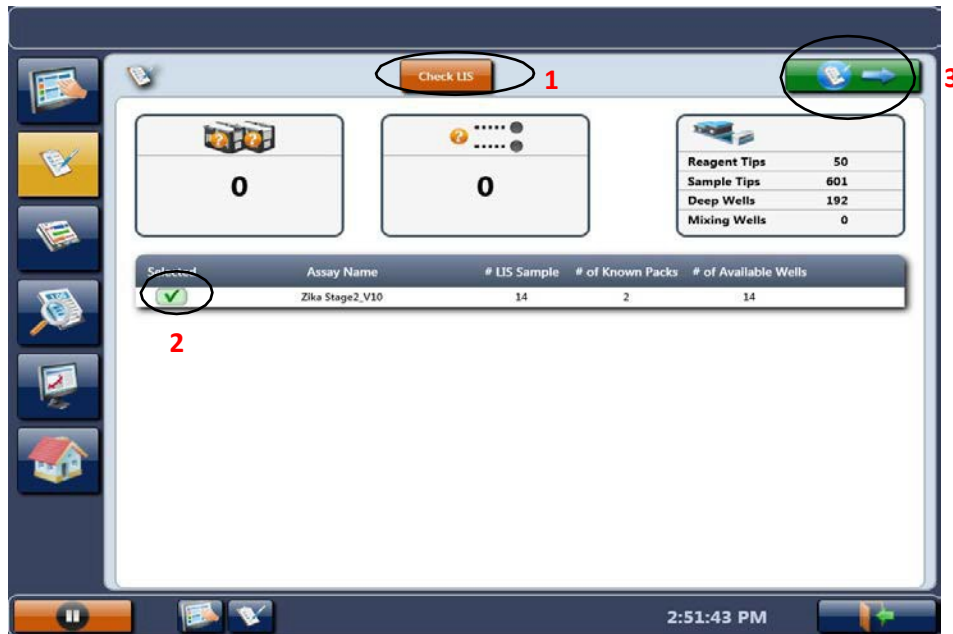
Check LIS 1

3

0

0

| Reagent Tips | 50 |
|---|---|
| Sample Tips | 601 |
| Deep Wells | 192 |
| Mixing Wells | 0 |

| Selected | Assay Name | # LIS Sample | # of Known Packs | # of Available Wells |
|---|---|---|---|---|
| ✓ | Zika Stage2_V10 | 14 | 2 | 14 |

2

2:51:43 PM